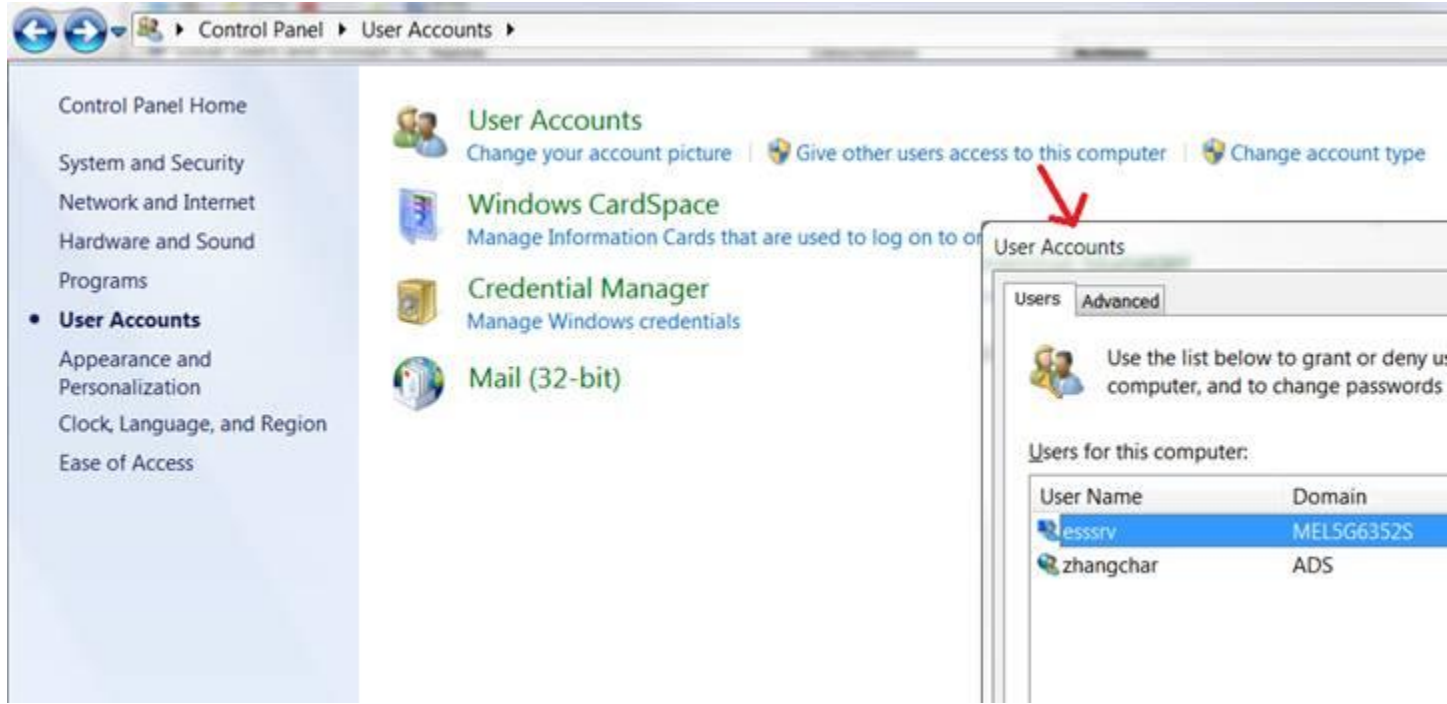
Control Panel ▸ User Accounts ▸

Control Panel Home

System and Security

Network and Internet

Hardware and Sound

Programs

• User Accounts

Appearance and Personalization

Clock, Language, and Region

Ease of Access

User Accounts

Change your account picture | Give other users access to this computer | Change account type

Windows CardSpace

Manage Information Cards that are used to log on to or

Credential Manager

Manage Windows credentials

Mail (32-bit)

User Accounts

Users | Advanced

Use the list below to grant or deny u computer, and to change passwords

Users for this computer:

| User Name | Domain |
|---|---|
| esssrv | MELSG6352S |
| zhangchar | ADS |